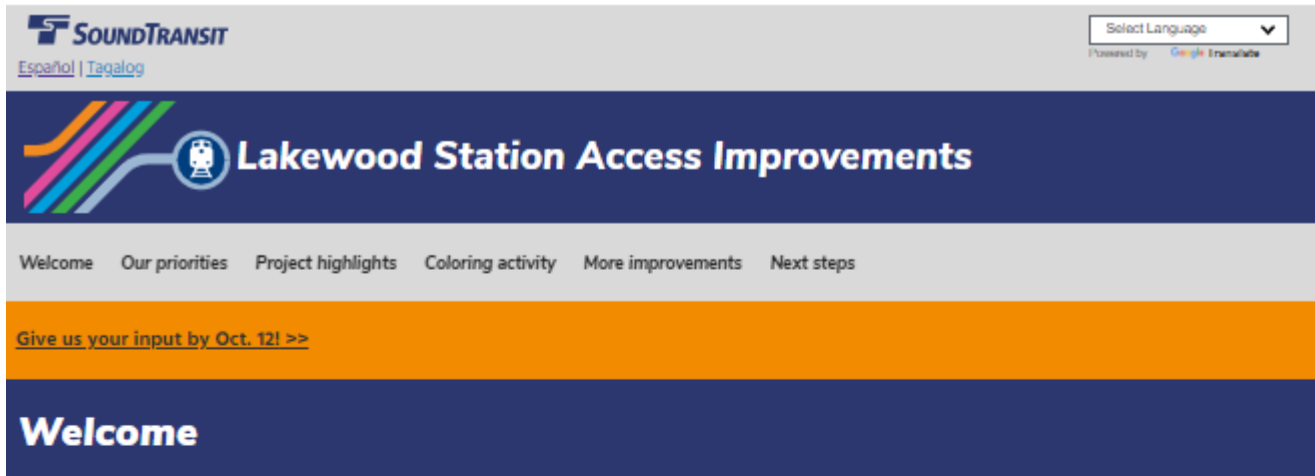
SOUNDTRANSIT

Español | Tagalog

Select Language

Powered by Google Translate

Lakewood Station Access Improvements

Welcome Our priorities Project highlights Coloring activity More improvements Next steps

Give us your input by Oct. 12! >>

Welcome